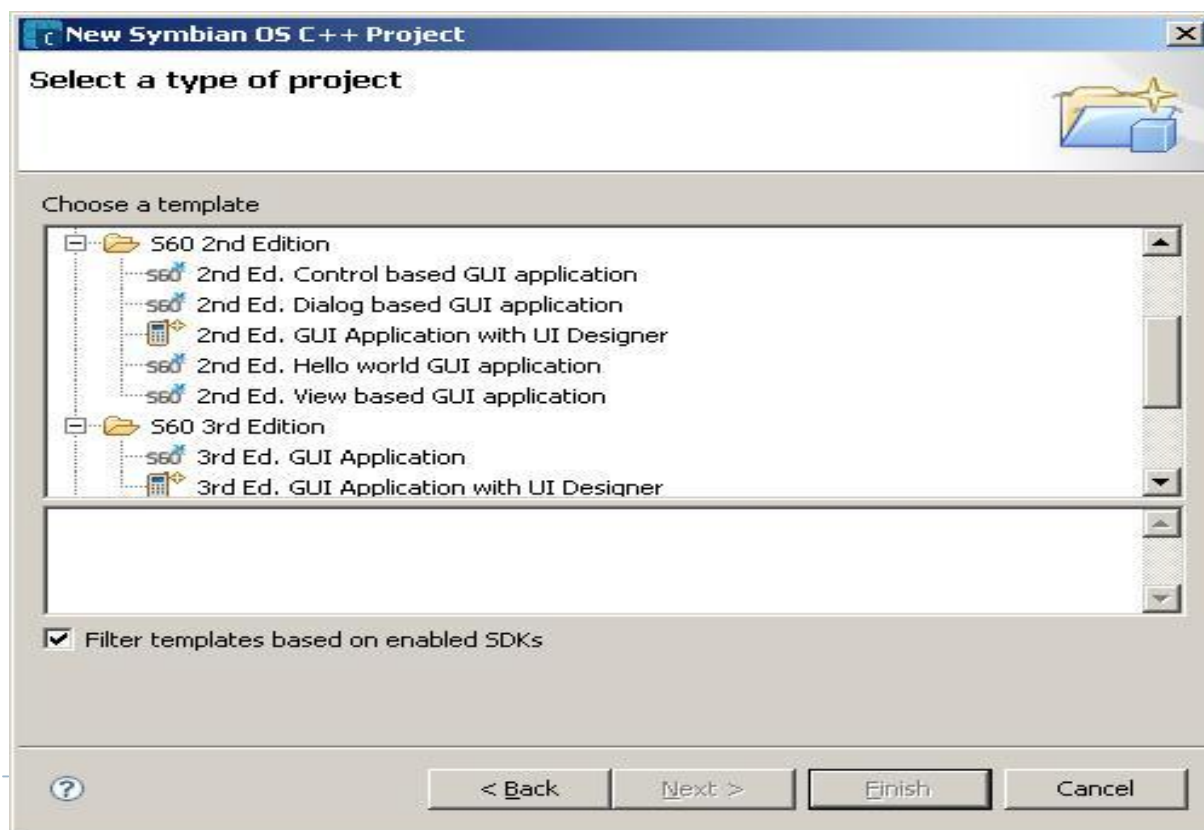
New Symbian OS C++ Project

Select a type of project

Choose a template

S60 2nd Edition
S60 2nd Ed. Control based GUI application
S60 2nd Ed. Dialog based GUI application
2nd Ed. GUI Application with UI Designer
S60 2nd Ed. Hello world GUI application
S60 2nd Ed. View based GUI application
S60 3rd Edition
S60 3rd Ed. GUI Application
3rd Ed. GUI Application with UI Designer

Filter templates based on enabled SDKs

< Back
Next >
Finish
Cancel